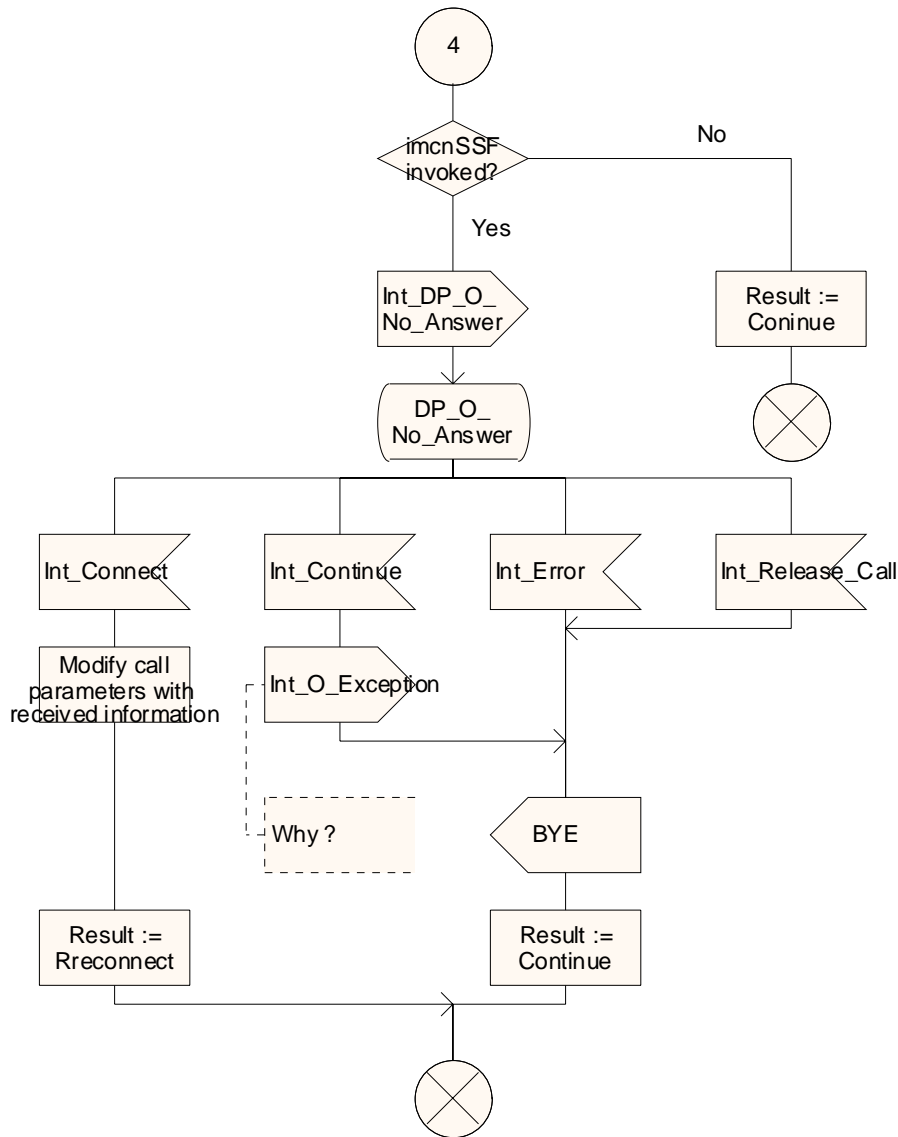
4

imcnSSF invoked?

No

Yes

Int_DP_O_No_Answer

Result := Coninue

DP_O_No_Answer

Int_Connect

Int_Continue

Int_Error

Int_Release_Call

Modify call parameters with received information

Int_O_Exception

Why ?

BYE

Result := Rreconnect

Result := Continue